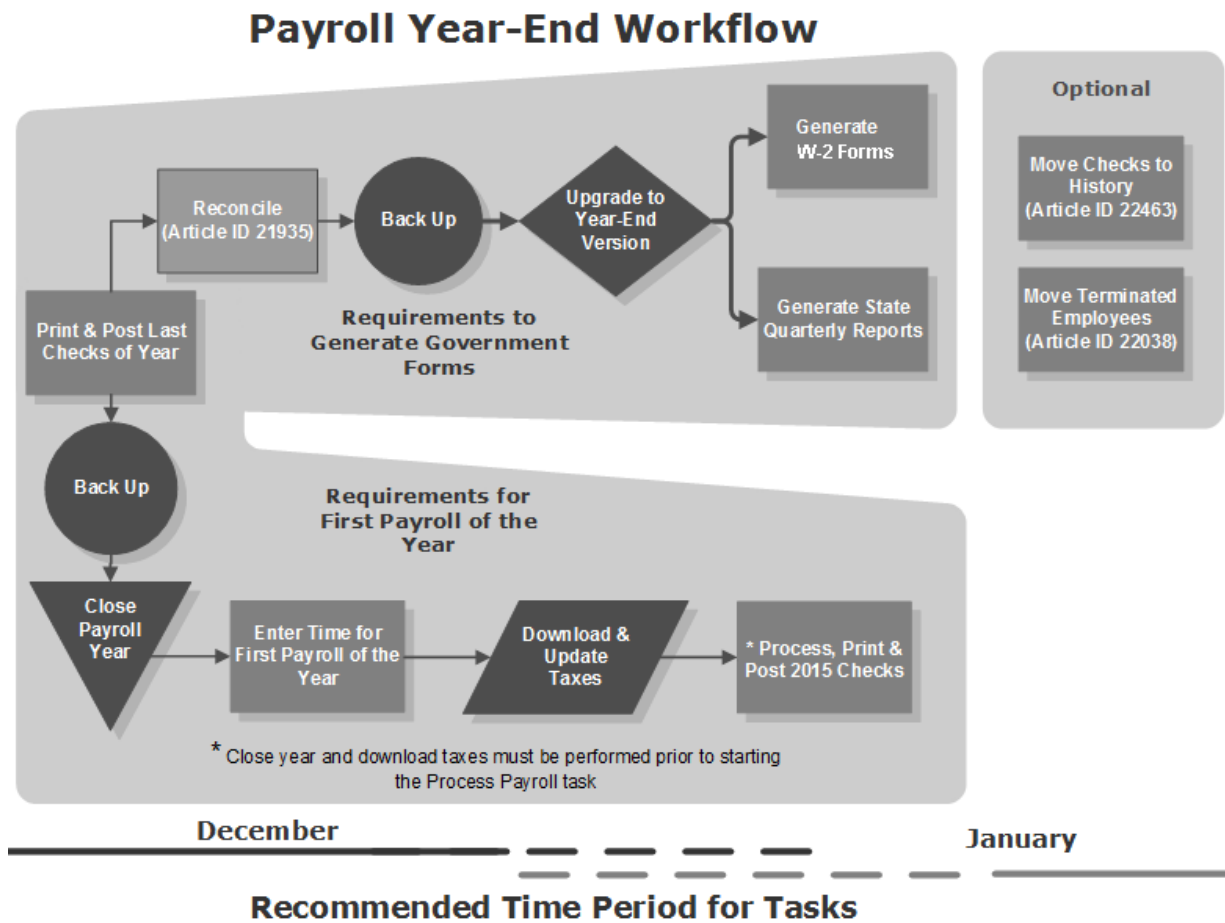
Payroll Year-End Workflow

Print & Post Last Checks of Year

Reconcile (Article ID 21935)

Back Up

Upgrade to Year-End Version

Generate W-2 Forms

Generate State Quarterly Reports

Requirements to Generate Government Forms

Optional

Move Checks to History (Article ID 22463)

Move Terminated Employees (Article ID 22038)

Back Up

Requirements for First Payroll of the Year

Close Payroll Year

Enter Time for First Payroll of the Year

Download & Update Taxes

* Process, Print & Post 2015 Checks

* Close year and download taxes must be performed prior to starting the Process Payroll task

December

January

Recommended Time Period for Tasks